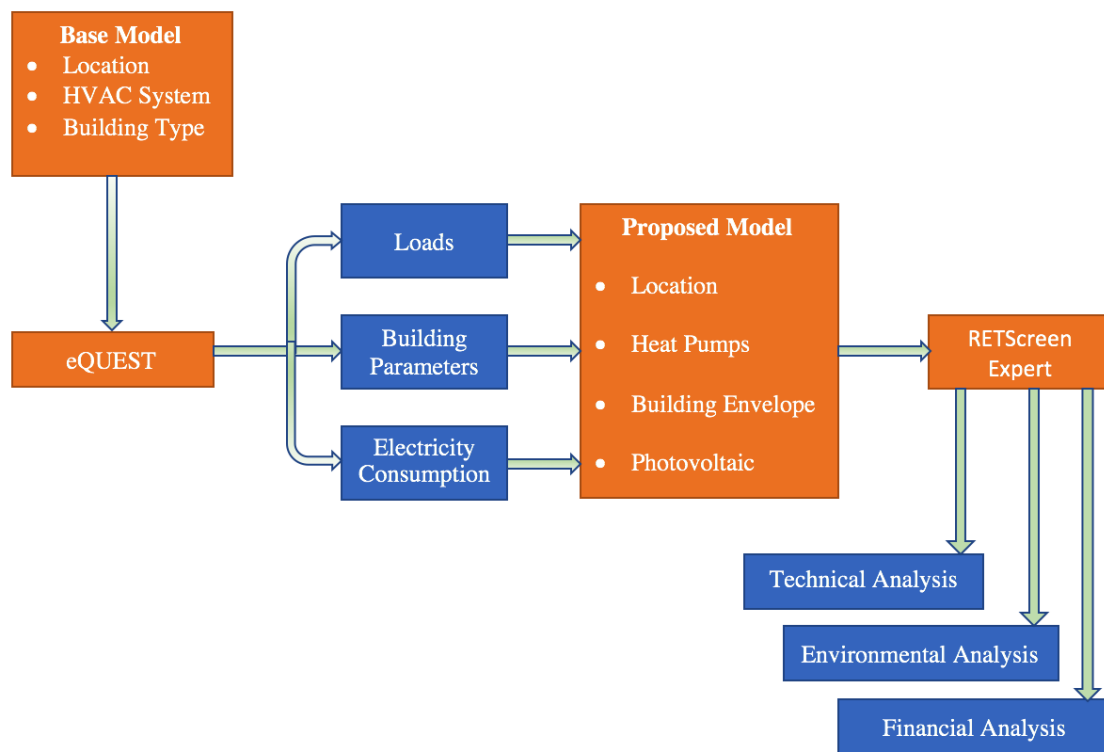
Base Model
- Location
- HVAC System
- Building Type

eQUEST

Loads

Building Parameters

Electricity Consumption

Proposed Model
- Location
- Heat Pumps
- Building Envelope
- Photovoltaic

RETScreen Expert

Technical Analysis

Environmental Analysis

Financial Analysis